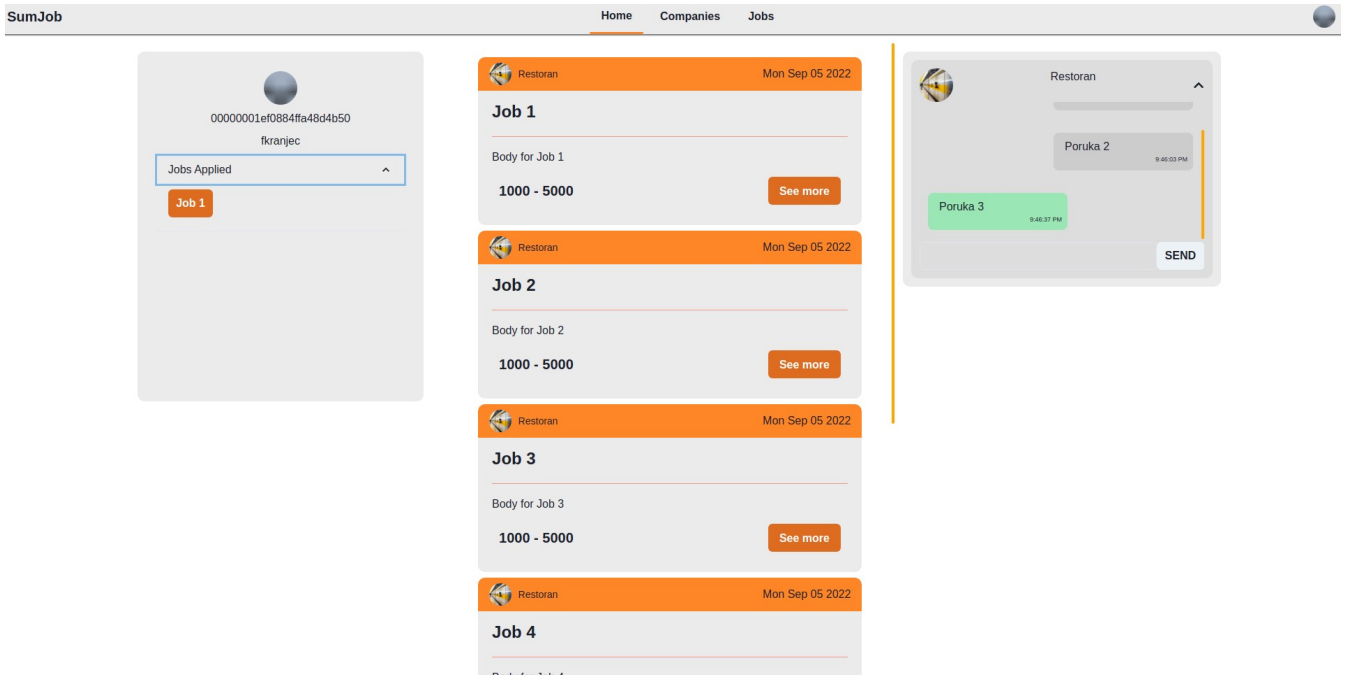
SumJob

Home Companies Jobs

00000001ef0884ffa48d4b50

fkranjec

Jobs Applied

Job 1

Restoran Mon Sep 05 2022

Job 1

Body for Job 1

1000 - 5000

See more

Restoran Mon Sep 05 2022

Job 2

Body for Job 2

1000 - 5000

See more

Restoran Mon Sep 05 2022

Job 3

Body for Job 3

1000 - 5000

See more

Restoran Mon Sep 05 2022

Job 4

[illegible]

Restoran

Poruka 2
9:46:03 PM

Poruka 3
9:46:37 PM

SEND